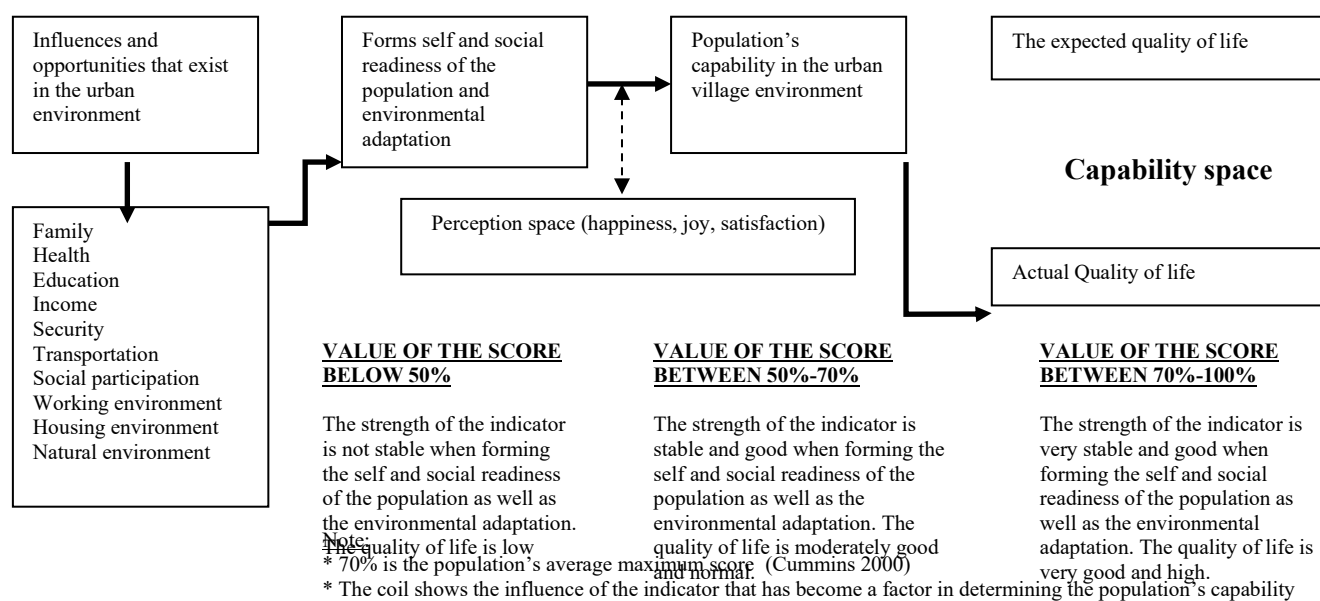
Influences and opportunities that exist in the urban environment

Forms self and social readiness of the population and environmental adaptation

Population's capability in the urban village environment

The expected quality of life

Capability space

Perception space (happiness, joy, satisfaction)

Family
Health
Education
Income
Security
Transportation
Social participation
Working environment
Housing environment
Natural environment

Actual Quality of life

VALUE OF THE SCORE BELOW 50%

The strength of the indicator is not stable when forming the self and social readiness of the population as well as the environmental adaptation. The quality of life is low

VALUE OF THE SCORE BETWEEN 50%-70%

The strength of the indicator is stable and good when forming the self and social readiness of the population as well as the environmental adaptation. The quality of life is moderately good and normal.

VALUE OF THE SCORE BETWEEN 70%-100%

The strength of the indicator is very stable and good when forming the self and social readiness of the population as well as the environmental adaptation. The quality of life is very good and high.

Note:
* 70% is the population's average maximum score (Cummins 2000)
* The coil shows the influence of the indicator that has become a factor in determining the population's capability